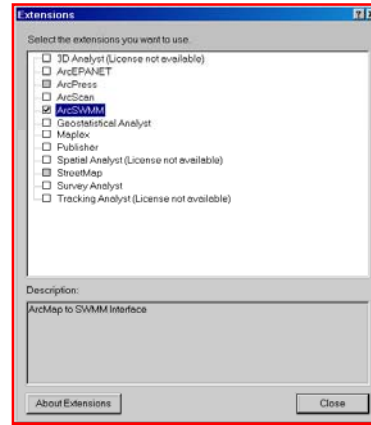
Extensions

Select the extensions you want to use.

3D Analyst (License not available)
ArcEPANET
ArcPress
ArcScan
ArcSWMM
Geostatistical Analyst
Maplex
Publisher
Spatial Analyst (License not available)
StreetMap
Survey Analyst
Tracking Analyst (License not available)

Description:

ArcMap to SWMM Interface

About Extensions

Close